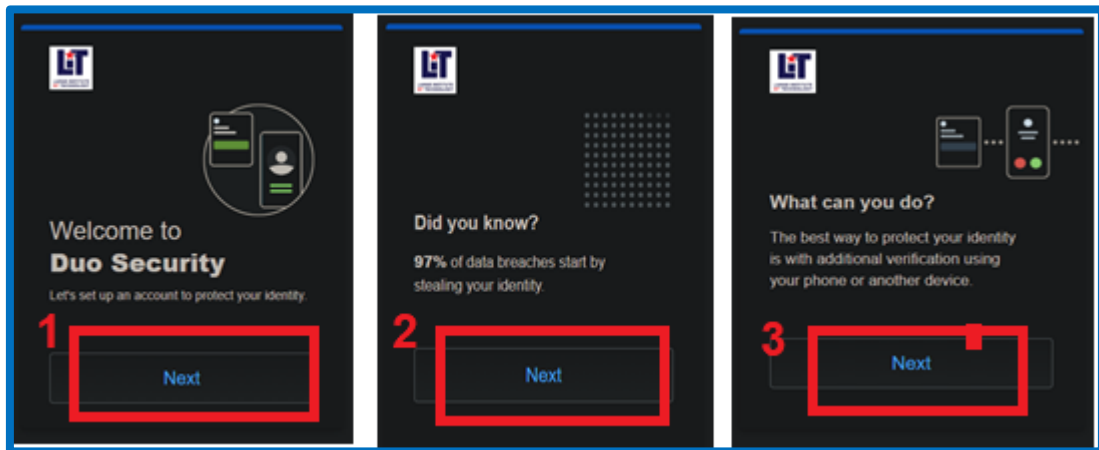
LIT

Welcome to
Duo Security

Let's set up an account to protect your identity.

1

Next

LIT

Did you know?

97% of data breaches start by stealing your identity.

2

Next

LIT

What can you do?

The best way to protect your identity is with additional verification using your phone or another device.

3

Next